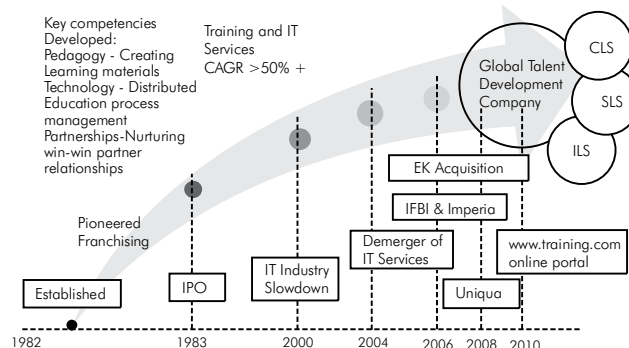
Key competencies Developed:
Pedagogy - Creating Learning materials
Technology - Distributed Education process management
Partnerships-Nurturing win-win partner relationships

Training and IT Services
CAGR >50% +

Global Talent Development Company

CLS

SLS

ILS

Pioneered Franchising

EK Acquisition

IFBI & Imperia

Demerger of IT Services

www.training.com online portal

IT Industry Slowdown

Established

IPO

Uniqua

1982 1983 2000 2004 2006 2008 2010